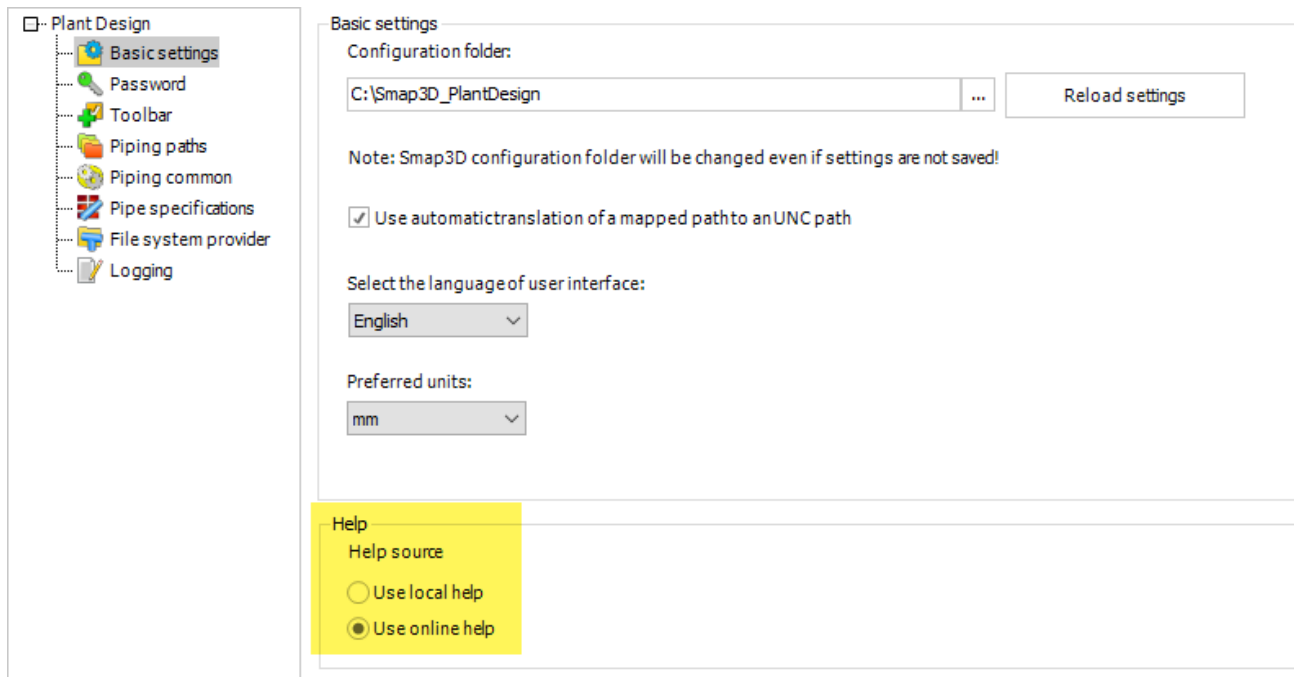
Plant Design
Basic settings
Password
Toolbar
Piping paths
Piping common
Pipe specifications
File system provider
Logging

Basic settings
Configuration folder:
C:\Smap3D_PlantDesign
...
Reload settings
Note: Smap3D configuration folder will be changed even if settings are not saved!
Use automatictranslation of a mapped pathto anUNC path
Select the language of user interface:
English
Preferred units:
mm

Help
Help source
Use local help
Use online help